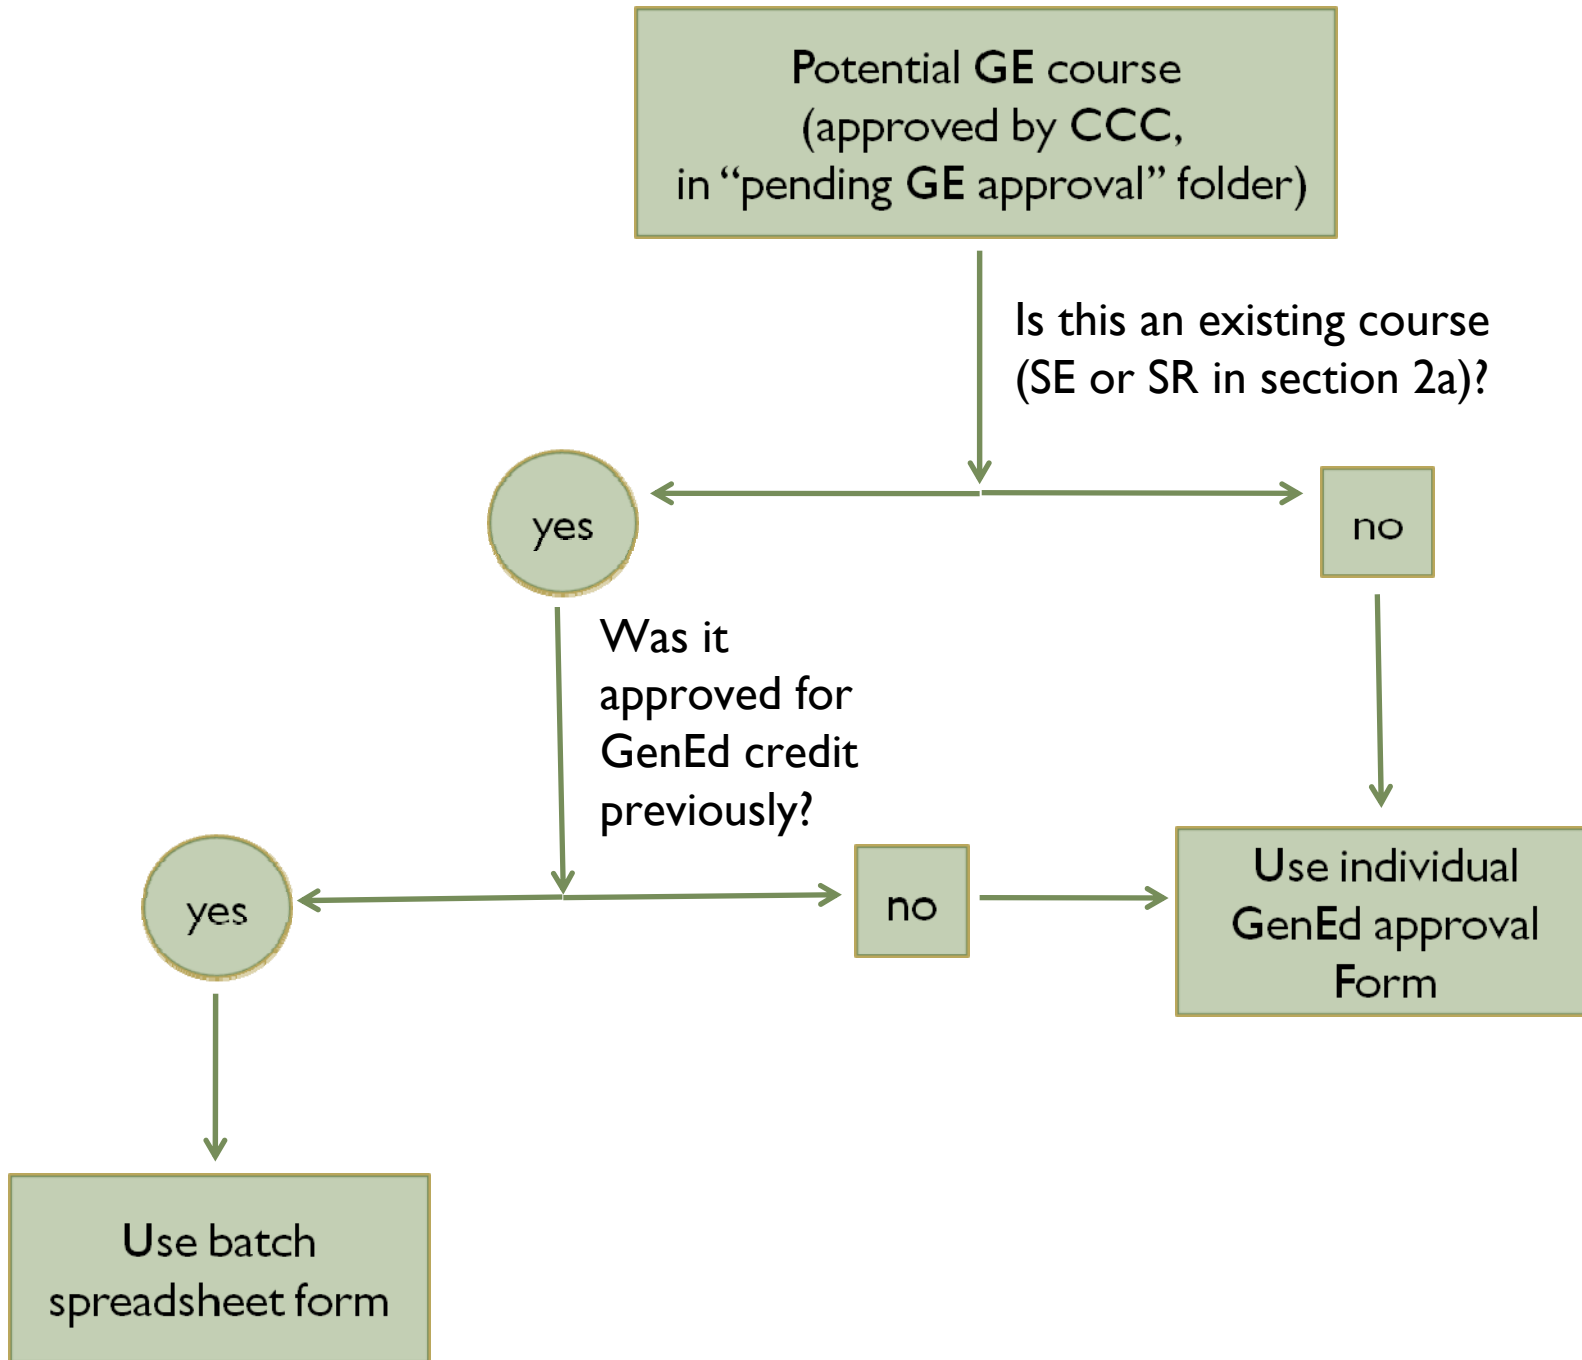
Potential GE course (approved by CCC, in “pending GE approval” folder)

Is this an existing course (SE or SR in section 2a)?

yes

no

Was it approved for GenEd credit previously?

yes

no

Use individual GenEd approval Form

Use batch spreadsheet form